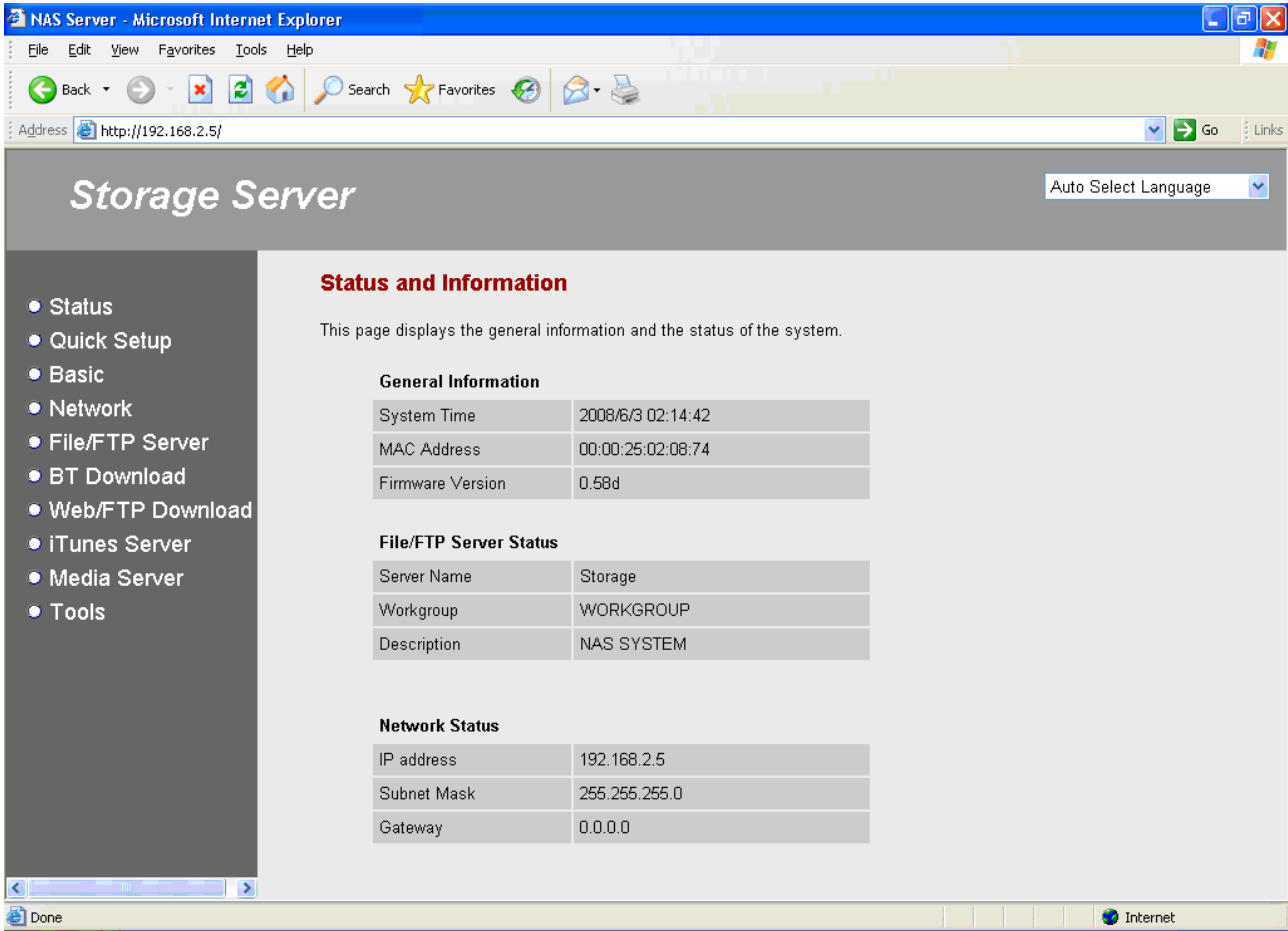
NAS Server - Microsoft Internet Explorer

File Edit View Favorites Tools Help

Back Search Favorites

Address http://192.168.2.5/ Go Links

Storage Server

Auto Select Language

Status
Quick Setup
Basic
Network
File/FTP Server
BT Download
Web/FTP Download
iTunes Server
Media Server
Tools

Status and Information

This page displays the general information and the status of the system.

General Information

| System Time | 2008/6/3 02:14:42 |
|---|---|
| MAC Address | 00:00:25:02:08:74 |
| Firmware Version | 0.58d |

File/FTP Server Status

| Server Name | Storage |
|---|---|
| Workgroup | WORKGROUP |
| Description | NAS SYSTEM |

Network Status

| IP address | 192.168.2.5 |
|---|---|
| Subnet Mask | 255.255.255.0 |
| Gateway | 0.0.0.0 |

Done Internet